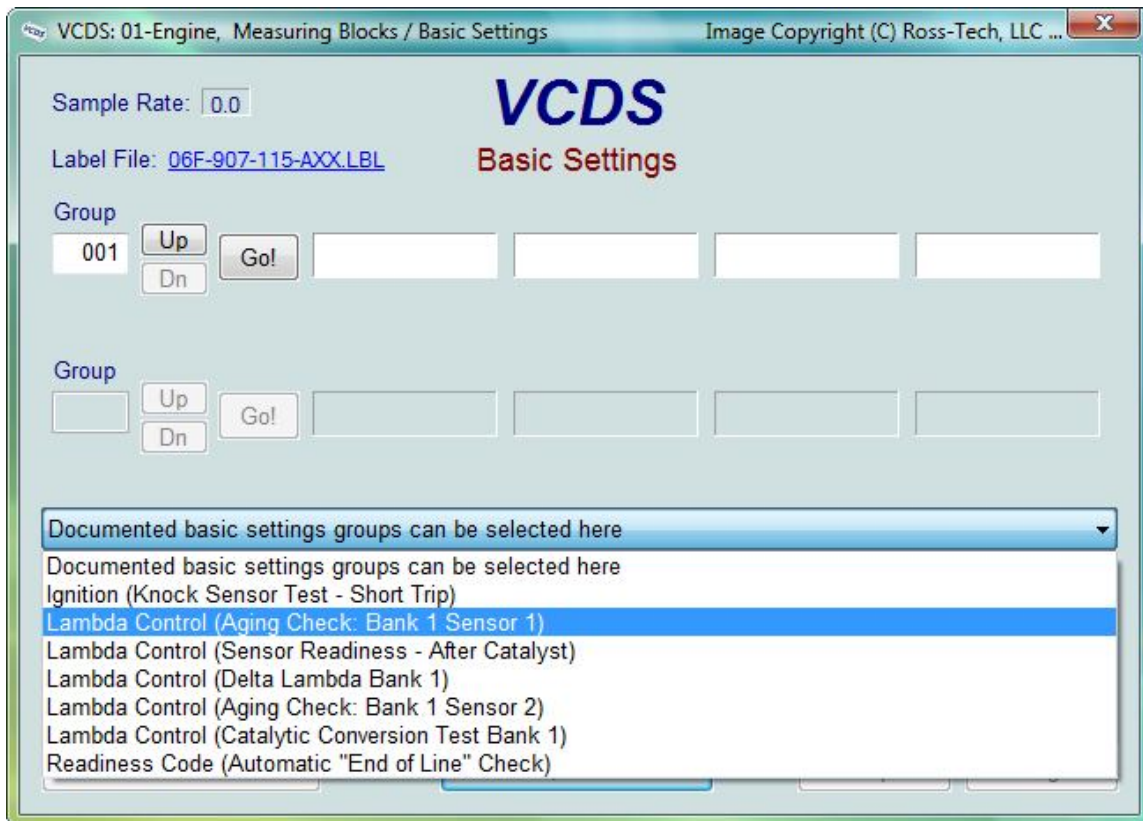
VCDS: 01-Engine, Measuring Blocks / Basic Settings
Image Copyright (C) Ross-Tech, LLC ...
X

Sample Rate: 0.0

VCDS
Basic Settings

Label File: 06F-907-115-AXX.LBL

Group
001
Up
Dn
Go!

Group
Up
Dn
Go!

Documented basic settings groups can be selected here

Documented basic settings groups can be selected here
Ignition (Knock Sensor Test - Short Trip)
Lambda Control (Aging Check: Bank 1 Sensor 1)
Lambda Control (Sensor Readiness - After Catalyst)
Lambda Control (Delta Lambda Bank 1)
Lambda Control (Aging Check: Bank 1 Sensor 2)
Lambda Control (Catalytic Conversion Test Bank 1)
Readiness Code (Automatic "End of Line" Check)